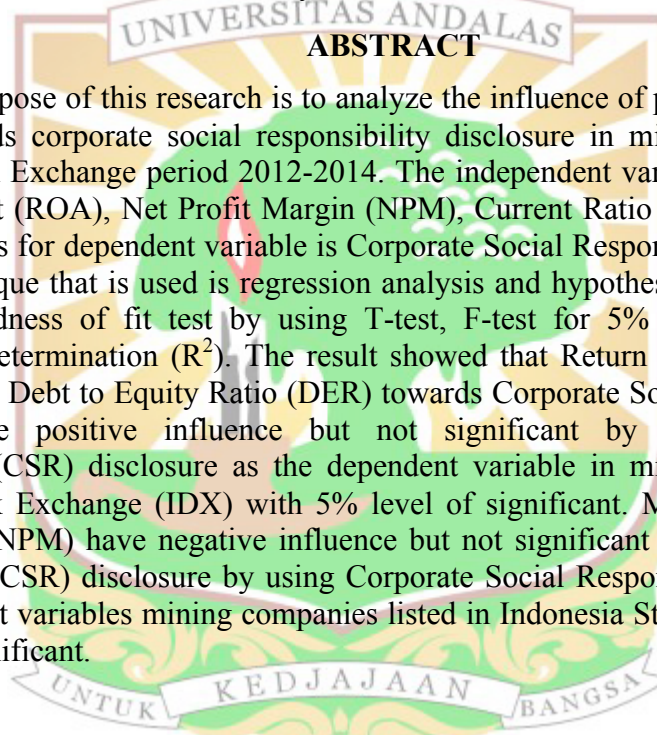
UNIVERSITAS ANDALAS

ABSTRACT

pose of this research is to analyze the influence of p ds corporate social responsibility disclosure in mi Exchange period 2012-2014. The independent var t (ROA), Net Profit Margin (NPM), Current Ratio s for dependent variable is Corporate Social Respon que that is used is regression analysis and hypothes dness of fit test by using T-test, F-test for 5% etermination ($R^2$). The result showed that Return Debt to Equity Ratio (DER) towards Corporate So e positive influence but not significant by (CSR) disclosure as the dependent variable in mi t Exchange (IDX) with 5% level of significant. M NPM) have negative influence but not significant CSR) disclosure by using Corporate Social Respon t variables mining companies listed in Indonesia St ificant.

UNTUK KEDJAJAAN BANGSA